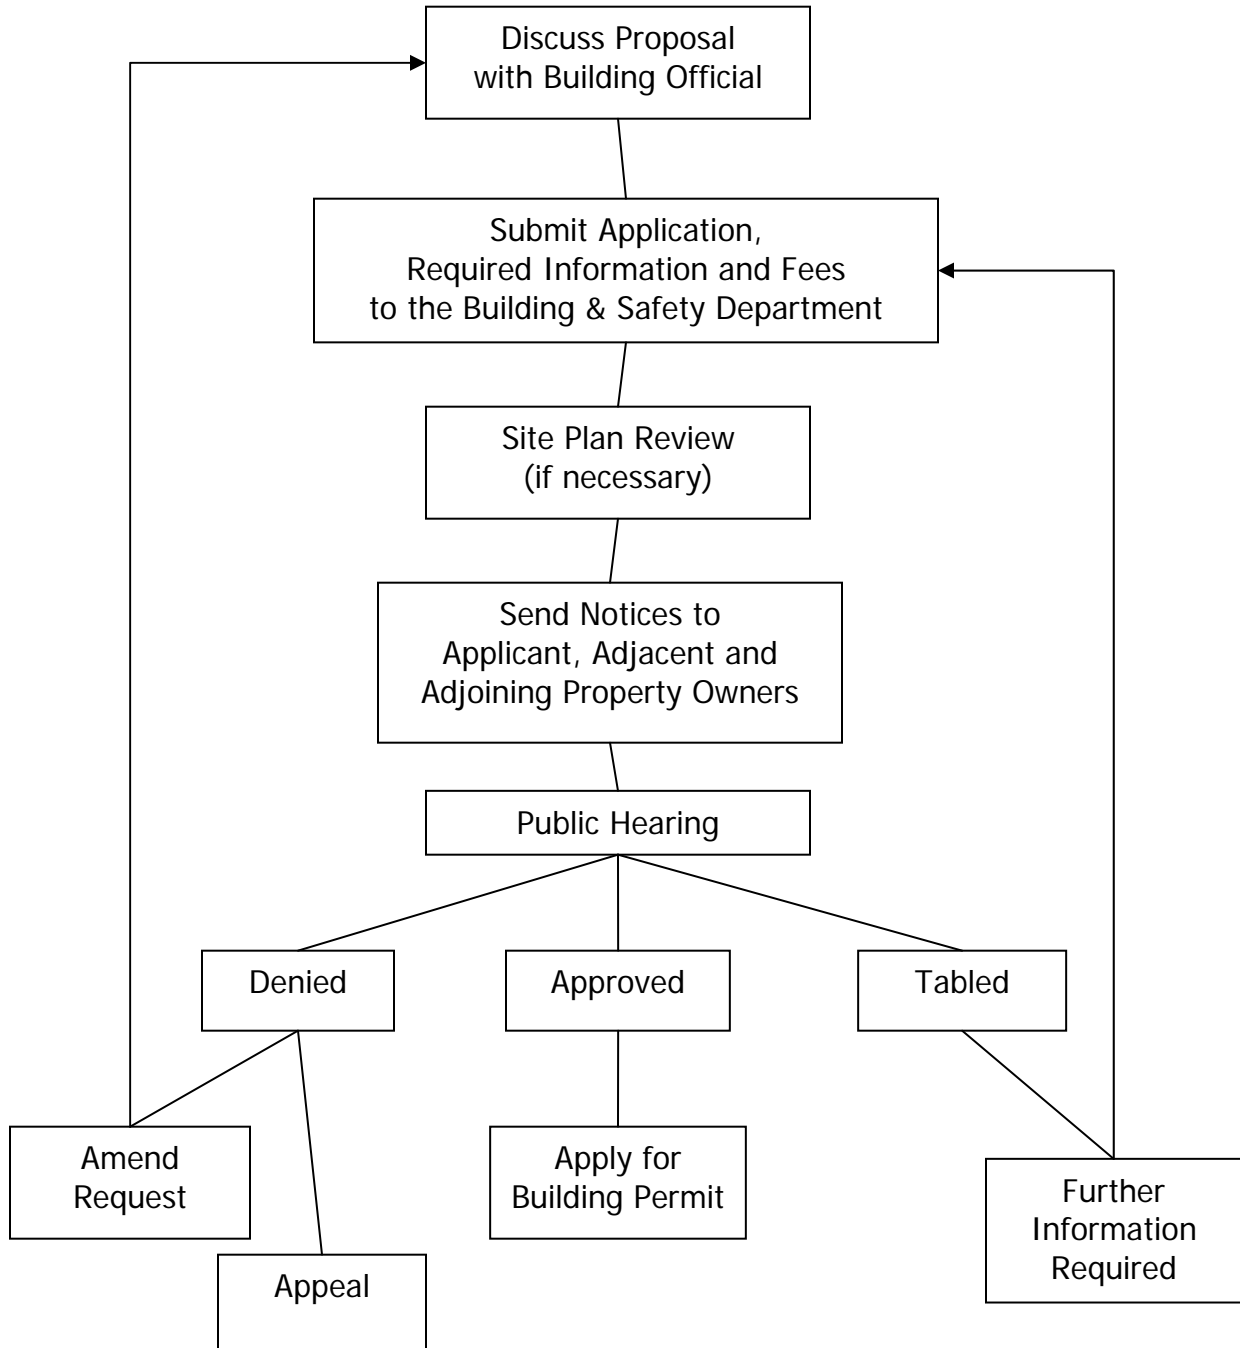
Discuss Proposal with Building Official

Submit Application, Required Information and Fees to the Building & Safety Department

Site Plan Review (if necessary)

Send Notices to Applicant, Adjacent and Adjoining Property Owners

Public Hearing

Denied

Approved

Tabled

Amend Request

Appeal

Apply for Building Permit

Further Information Required